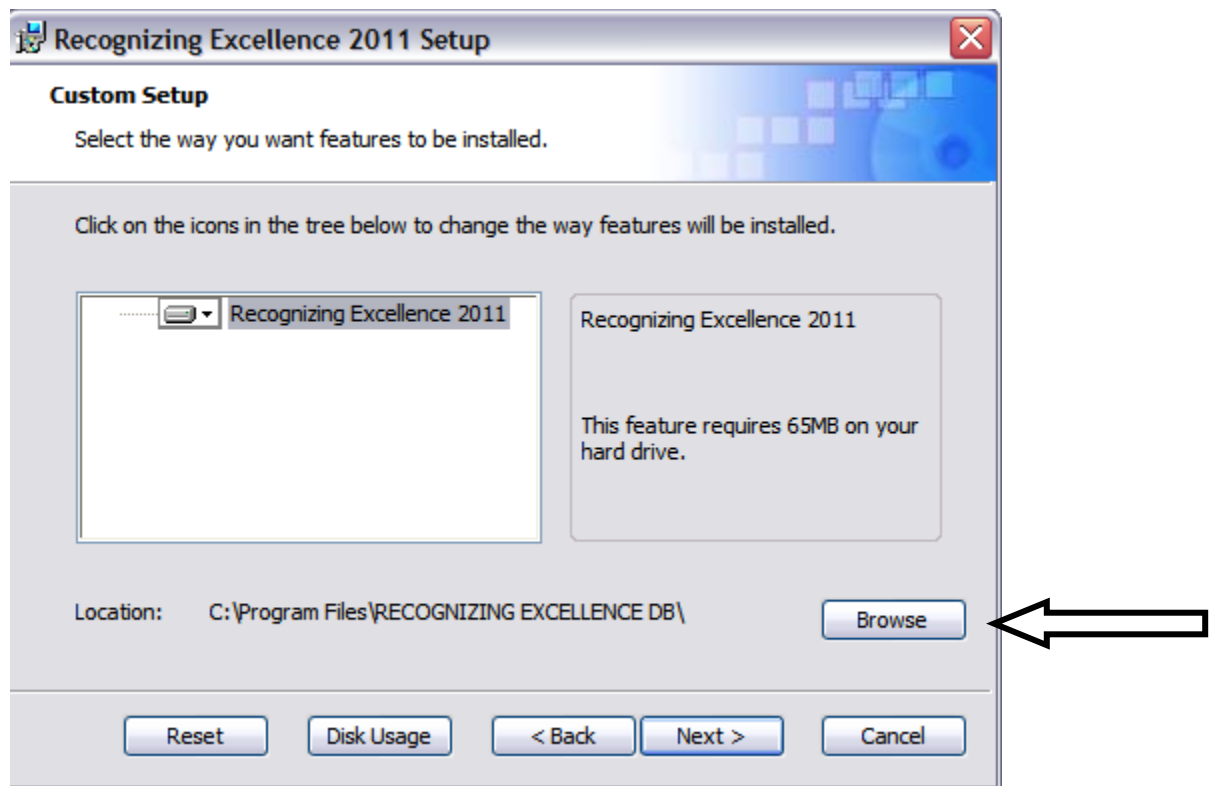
Recognizing Excellence 2011 Setup

Custom Setup

Select the way you want features to be installed.

Click on the icons in the tree below to change the way features will be installed.

Recognizing Excellence 2011

Recognizing Excellence 2011

This feature requires 65MB on your hard drive.

Location: C:\Program Files\RECOGNIZING EXCELLENCE DB\

Browse

Reset

Disk Usage

< Back

Next >

Cancel